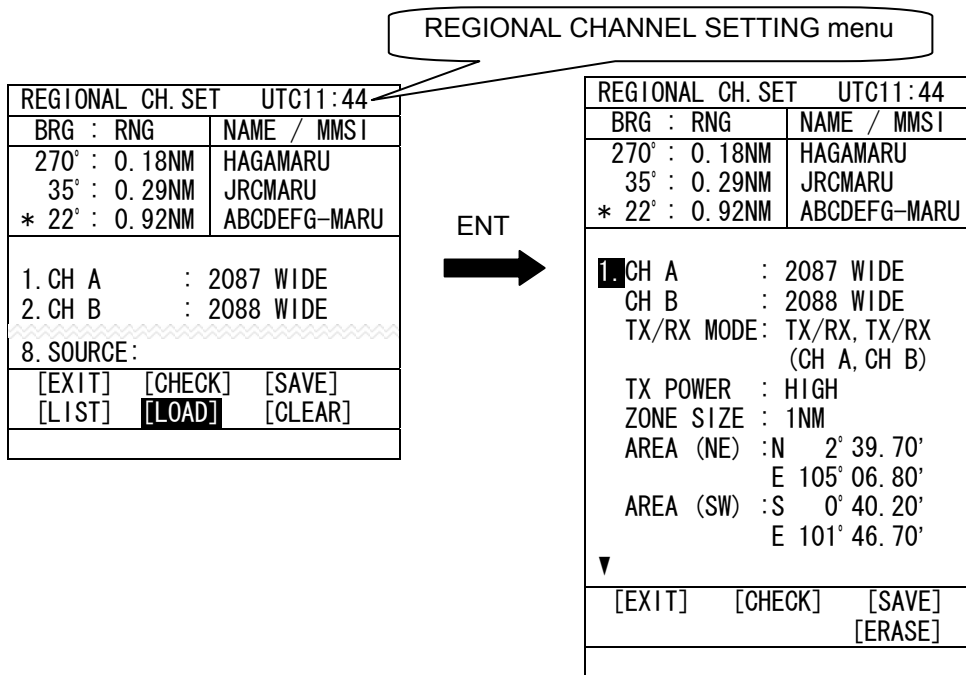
REGIONAL CHANNEL SETTING menu

REGIONAL CH.SET UTC11:44

| BRG : RNG | NAME / MMSI |
|---|---|
| 270° : 0.18NM | HAGAMARU |
| 35° : 0.29NM | JRCMARU |
| ＊ 22° : 0.92NM | ABCDEFG-MARU |

1.CH A : 2087 WIDE
2.CH B : 2088 WIDE
8.SOURCE:
[EXIT] [CHECK] [SAVE]
[LIST] [LOAD] [CLEAR]

ENT

REGIONAL CH.SET UTC11:44

| BRG : RNG | NAME / MMSI |
|---|---|
| 270° : 0.18NM | HAGAMARU |
| 35° : 0.29NM | JRCMARU |
| ＊ 22° : 0.92NM | ABCDEFG-MARU |

1.CH A : 2087 WIDE
CH B : 2088 WIDE
TX/RX MODE: TX/RX,TX/RX
(CH A,CH B)
TX POWER : HIGH
ZONE SIZE : 1NM
AREA (NE) :N 2°39.70'
E 105°06.80'
AREA (SW) :S 0°40.20'
E 101°46.70'
▼
[EXIT] [CHECK] [SAVE]
[ERASE]